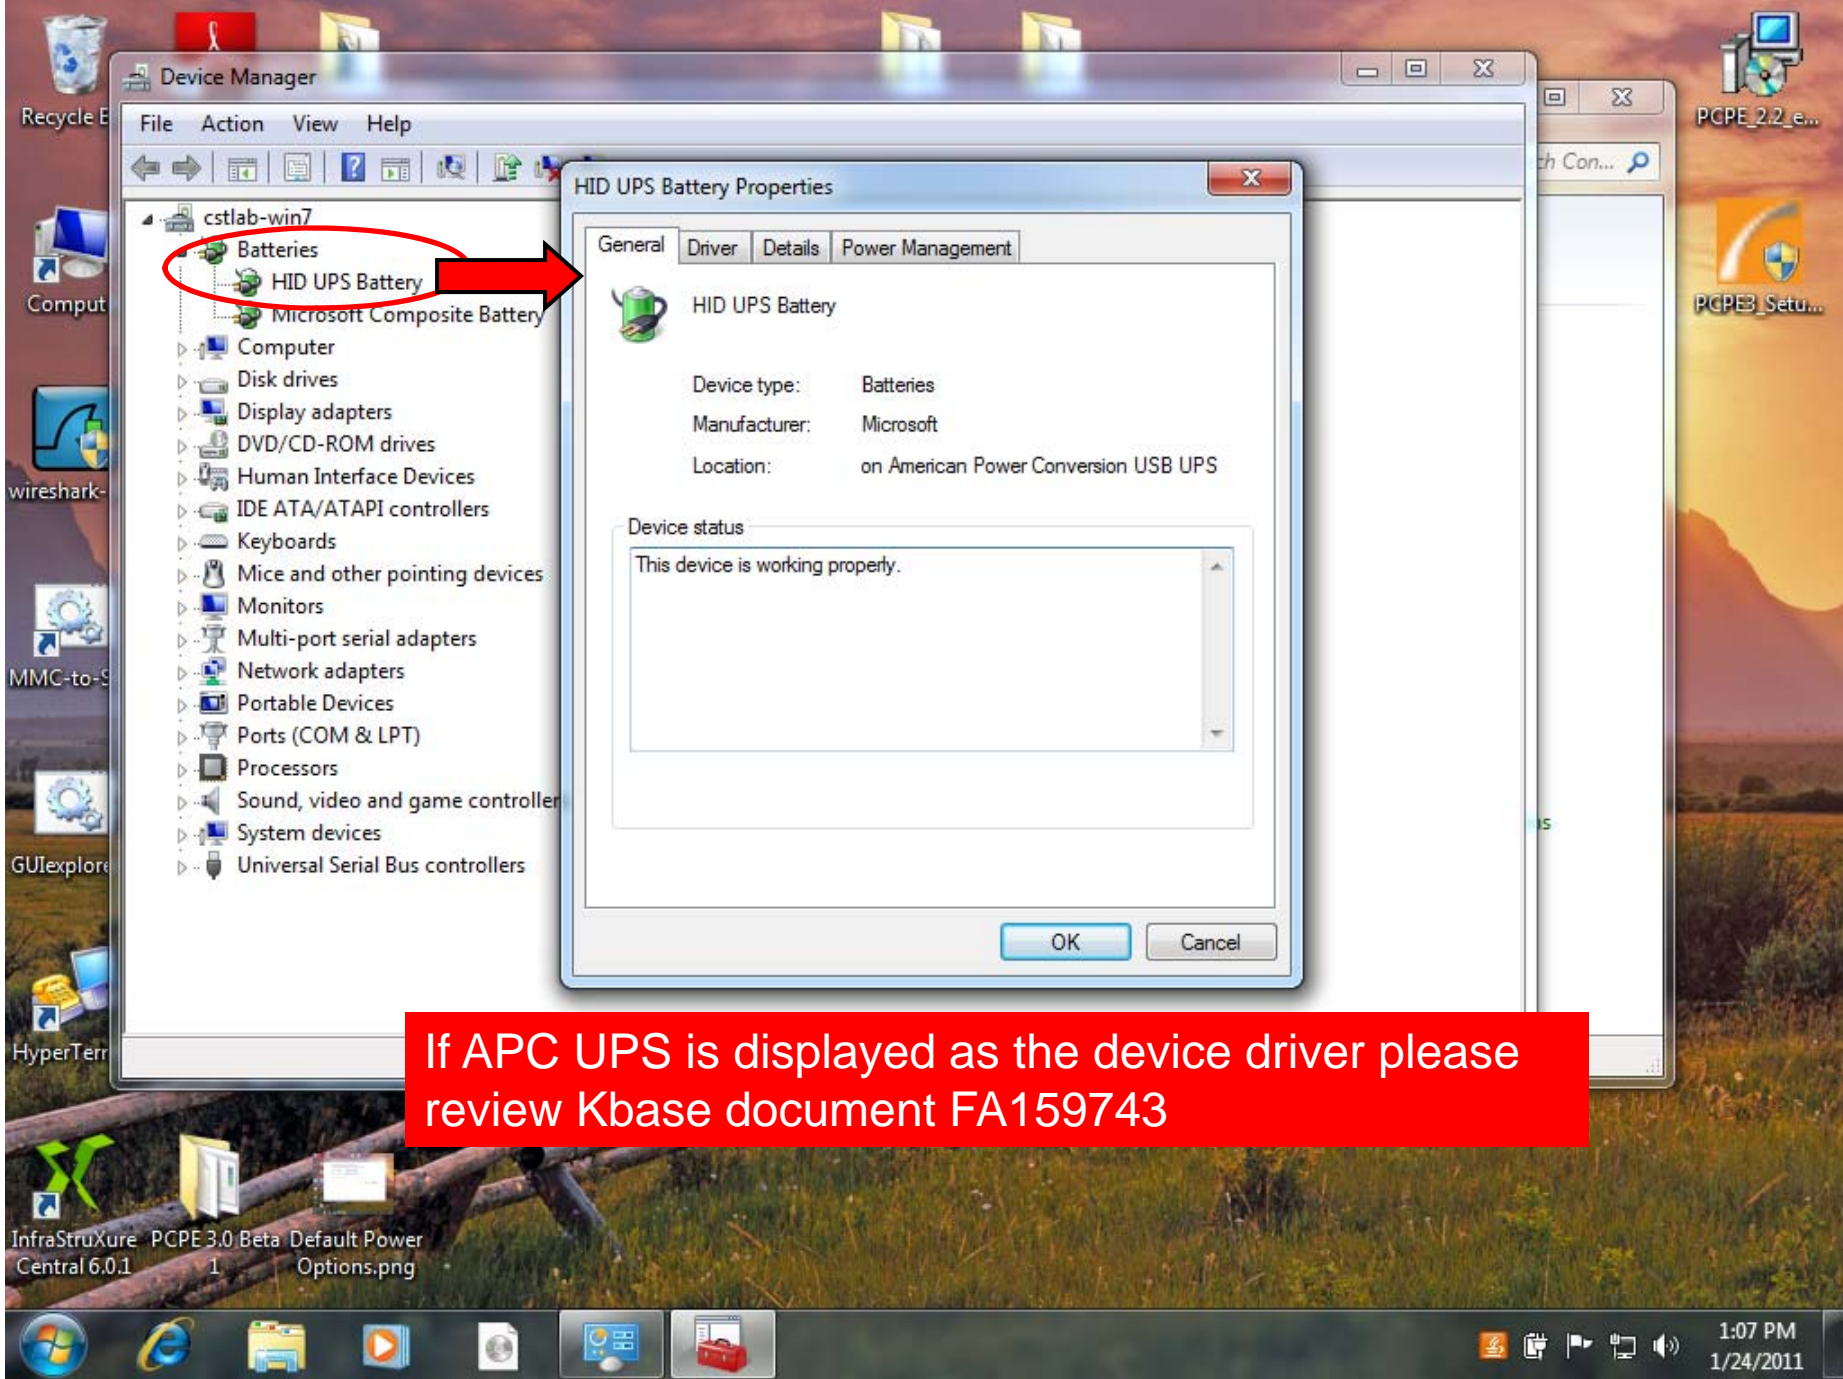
Recycle B

Device Manager

File Action View Help

cstlab-win7
Batteries
HID UPS Battery
Microsoft Composite Battery
Computer
Disk drives
Display adapters
DVD/CD-ROM drives
Human Interface Devices
IDE ATA/ATAPI controllers
Keyboards
Mice and other pointing devices
Monitors
Multi-port serial adapters
Network adapters
Portable Devices
Ports (COM & LPT)
Processors
Sound, video and game controller
System devices
Universal Serial Bus controllers

HID UPS Battery Properties

General Driver Details Power Management

HID UPS Battery

Device type: Batteries
Manufacturer: Microsoft
Location: on American Power Conversion USB UPS

Device status
This device is working properly.

OK Cancel

If APC UPS is displayed as the device driver please review Kbase document FA159743

Comput
wireshark-
MMC-to-S
GUIexplore
HyperTerr
PCPE_2.2_e...
PCPE3_Setu...
th Con...
InfraStruXure Central 6.0.1
PCPE 3.0 Beta 1
Default Power Options.png

1:07 PM
1/24/2011